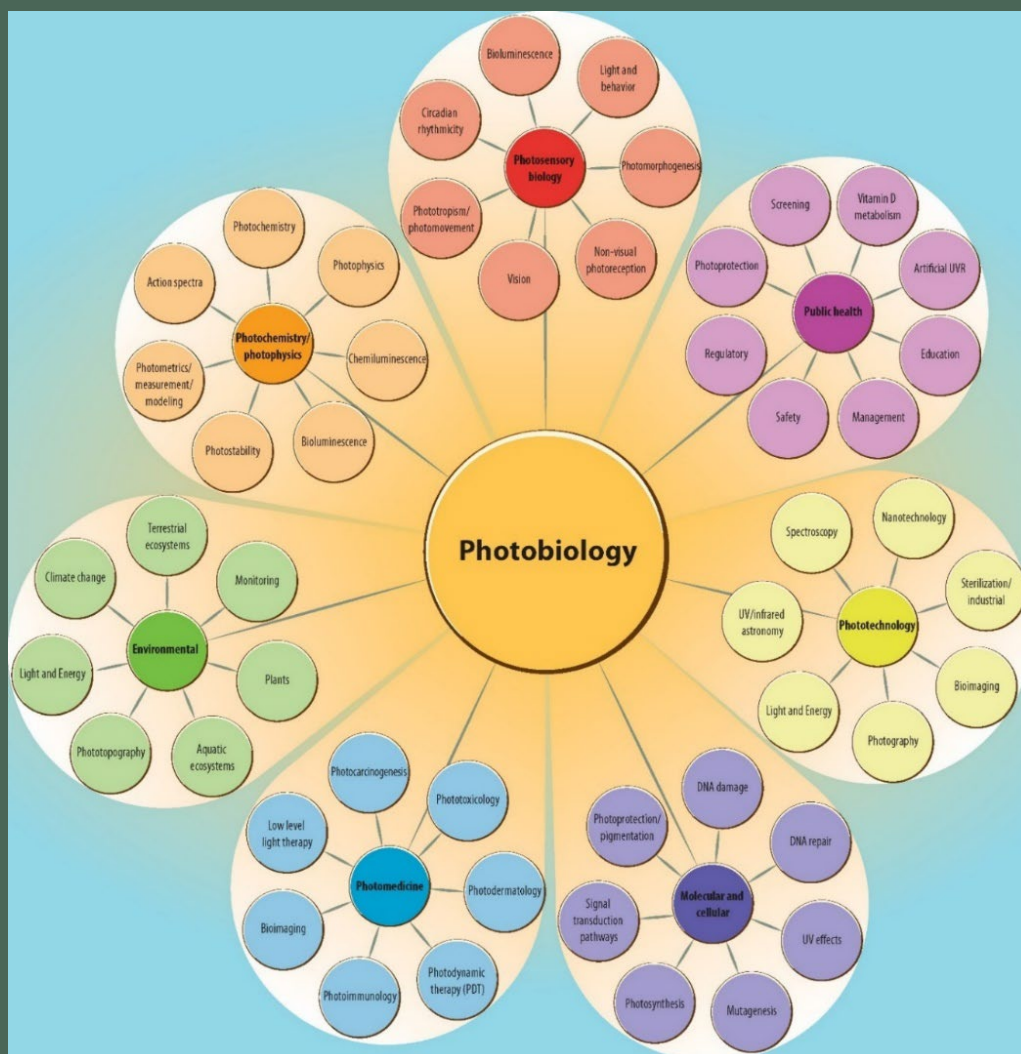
Photobiology

Photosensory biology
Bioluminescence
Light and behavior
Photomorphogenesis
Non-visual photoreception
Vision
Phototropism/ photomovement
Circadian rhythmicity

Public health
Screening
Vitamin D metabolism
Artificial UVR
Education
Management
Safety
Regulatory
Photoprotection

Phototechnology
Nanotechnology
Sterilization/ industrial
Bioimaging
Photography
Light and Energy
UV/infrared astronomy
Spectroscopy

Molecular and cellular
DNA damage
DNA repair
UV effects
Mutagenesis
Photosynthesis
Signal transduction pathways
Photoprotection/ pigmentation

Photomedicine
Photocarcinogenesis
Phototoxicology
Photodermatology
Photodynamic therapy (PDT)
Photoimmunology
Bioimaging
Low level light therapy

Environmental
Terrestrial ecosystems
Monitoring
Plants
Aquatic ecosystems
Phototopography
Light and Energy
Climate change

Photochemistry/ photophysics
Photochemistry
Photophysics
Chemiluminescence
Bioluminescence
Photostability
Photometrics/ measurement/ modeling
Action spectra